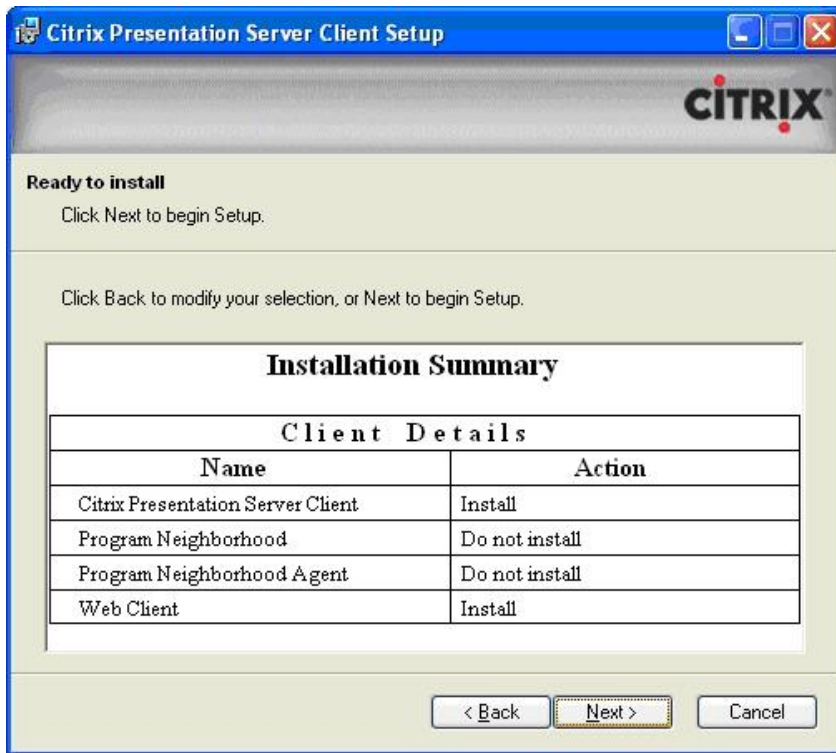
Citrix Presentation Server Client Setup

CITRIX

Ready to install

Click Next to begin Setup.

Click Back to modify your selection, or Next to begin Setup.

Installation Summary

| Client Details | |
|---|---|
| Name | Action |
| Citrix Presentation Server Client | Install |
| Program Neighborhood | Do not install |
| Program Neighborhood Agent | Do not install |
| Web Client | Install |

< Back Next > Cancel